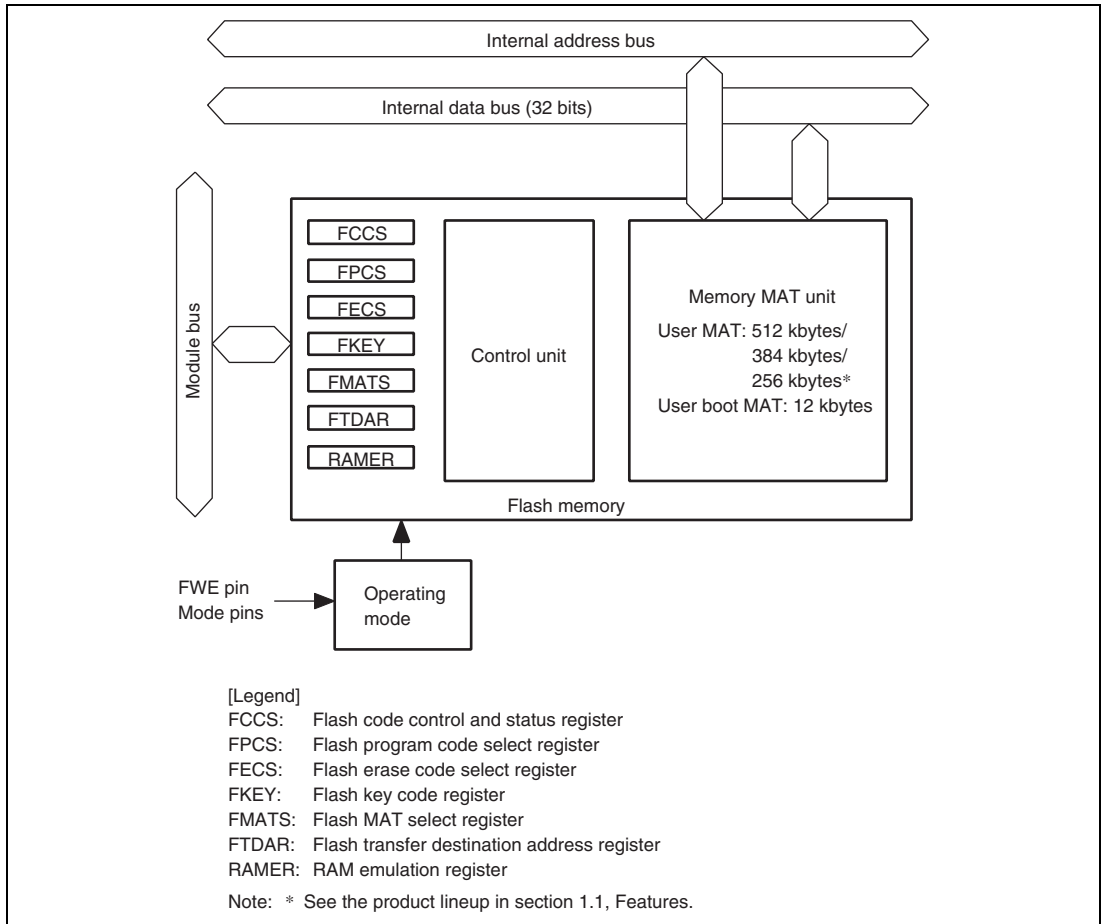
Internal address bus

Internal data bus (32 bits)

Module bus

FCCS
FPCS
FECS
FKEY
FMATS
FTDAR
RAMER

Control unit

Memory MAT unit
User MAT: 512 kbytes/
384 kbytes/
256 kbytes*
User boot MAT: 12 kbytes

Flash memory

FWE pin
Mode pins

Operating mode

[Legend]
FCCS: Flash code control and status register
FPCS: Flash program code select register
FECS: Flash erase code select register
FKEY: Flash key code register
FMATS: Flash MAT select register
FTDAR: Flash transfer destination address register
RAMER: RAM emulation register

Note: * See the product lineup in section 1.1, Features.